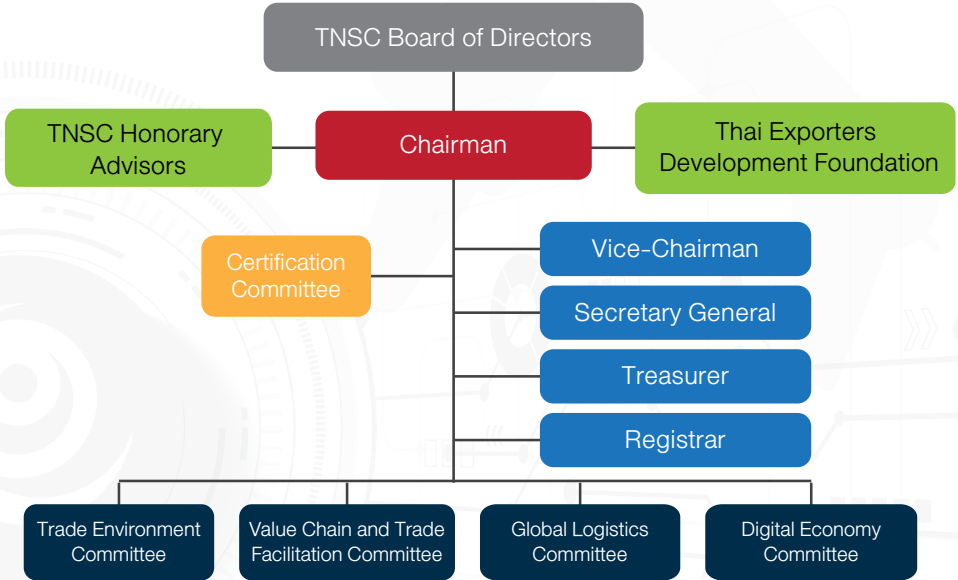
TNSC Board of Directors

TNSC Honorary Advisors

Chairman

Thai Exporters Development Foundation

Certification Committee

Vice-Chairman

Secretary General

Treasurer

Registrar

Trade Environment Committee

Value Chain and Trade Facilitation Committee

Global Logistics Committee

Digital Economy Committee